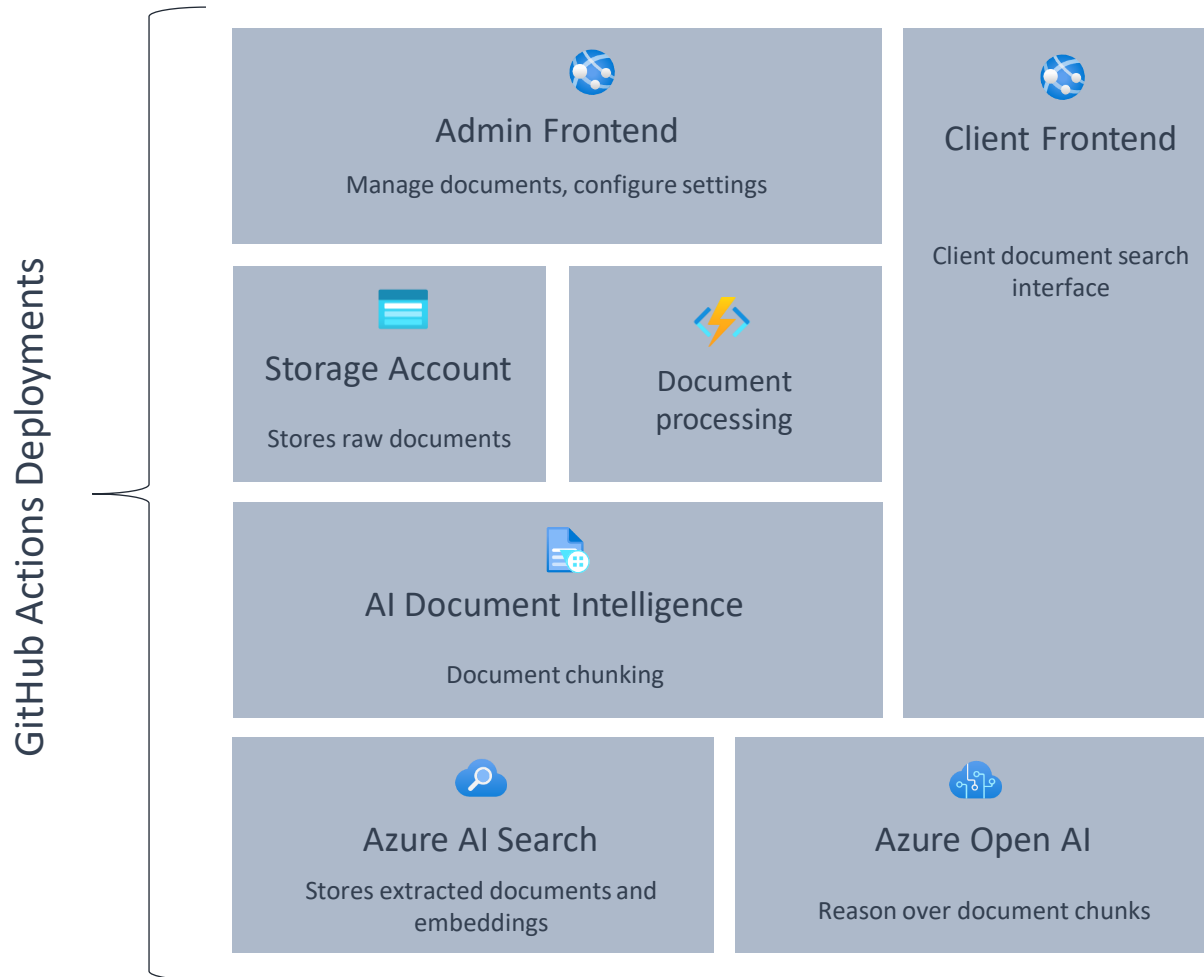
GitHub Actions Deployments

Admin Frontend

Manage documents, configure settings

Client Frontend

Client document search interface

Storage Account

Stores raw documents

Document processing

AI Document Intelligence

Document chunking

Azure AI Search

Stores extracted documents and embeddings

Azure Open AI

Reason over document chunks